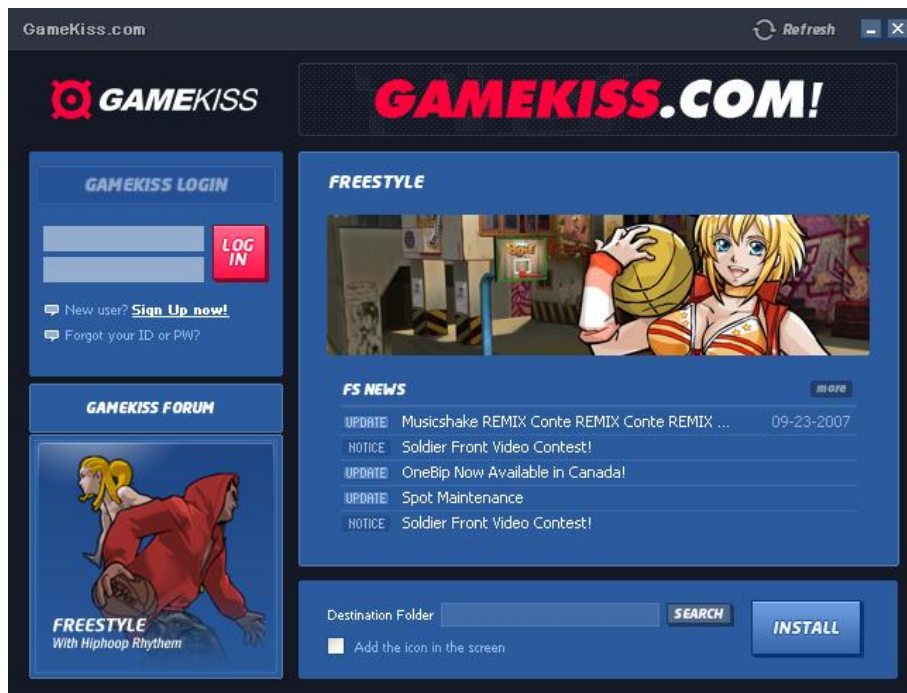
GameKiss.com

Refresh

GAMEKISS

GAMEKISS.COM!

GAMEKISS LOGIN

LOG IN

New user? Sign Up now!

Forgot your ID or PW?

GAMEKISS FORUM

FREESTYLE
With Hiphoop Rhythem

FREESTYLE

FS NEWS

more

| | | |
|---|---|---|
| UPDATE | Musicshake REMIX Conte REMIX Conte REMIX ... | 09-23-2007 |
| NOTICE | Soldier Front Video Contest! | |
| UPDATE | OneBip Now Available in Canada! | |
| UPDATE | Spot Maintenance | |
| NOTICE | Soldier Front Video Contest! | |

Destination Folder

SEARCH

INSTALL

Add the icon in the screen